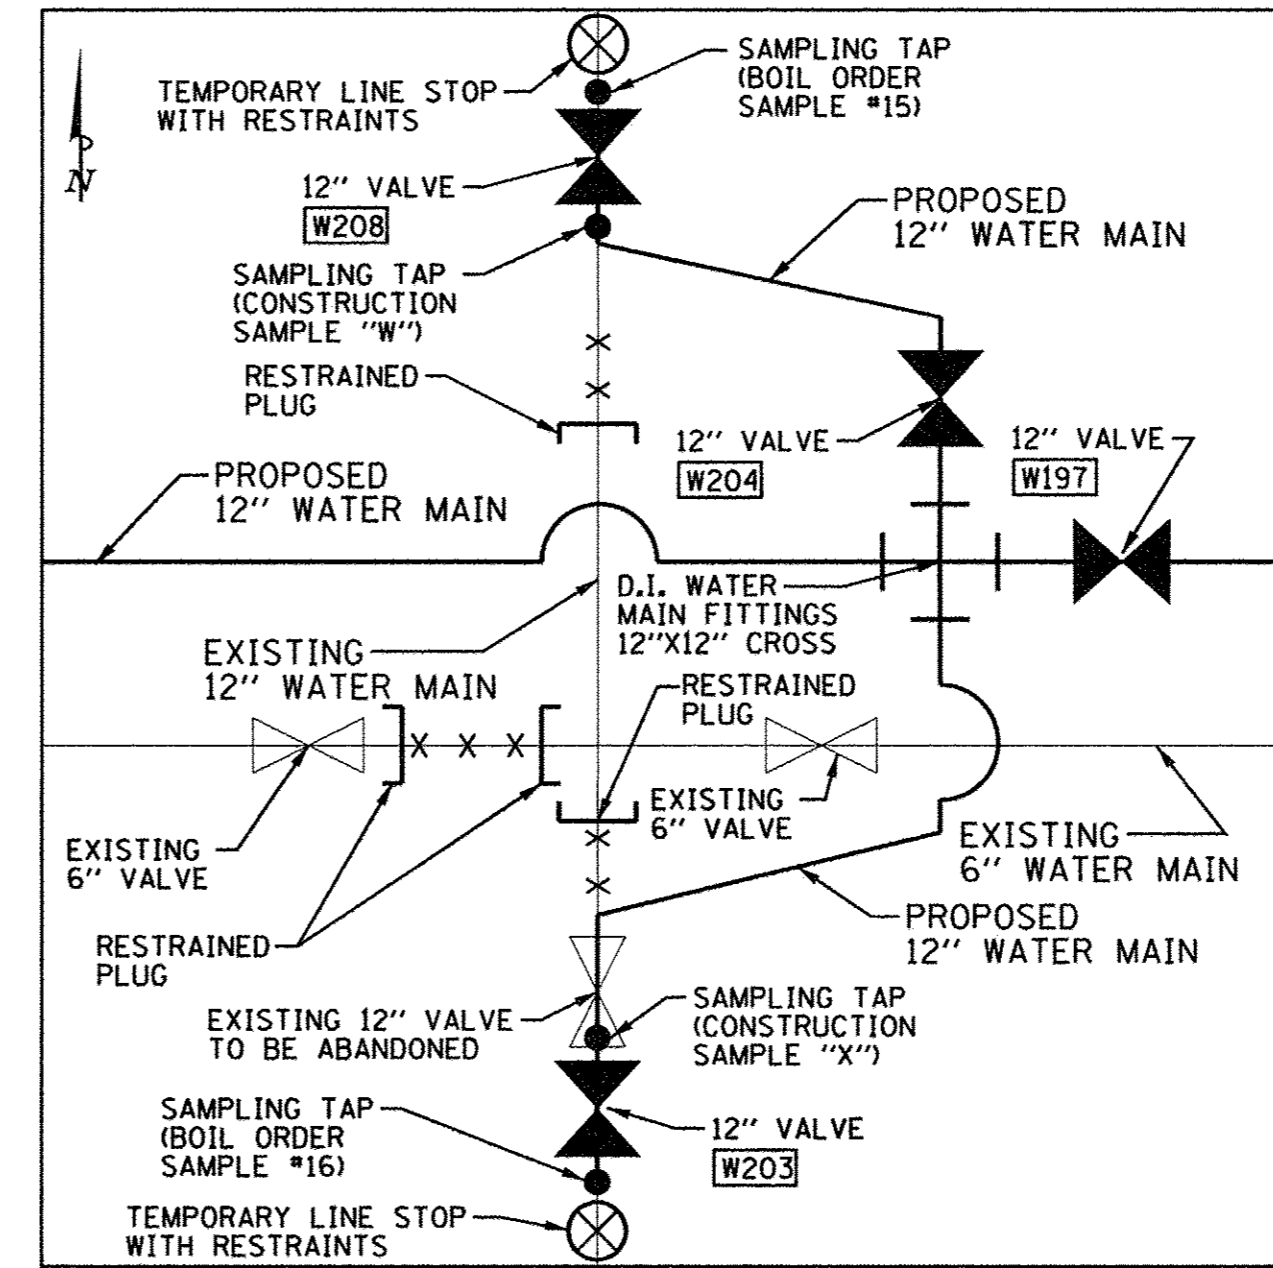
N

SAMPLING TAP (BOIL ORDER SAMPLE #15)

TEMPORARY LINE STOP WITH RESTRAINTS

12'' VALVE
W208

PROPOSED 12'' WATER MAIN

SAMPLING TAP (CONSTRUCTION SAMPLE ''W'')

RESTRAINED PLUG

12'' VALVE
W204

12'' VALVE
W197

PROPOSED 12'' WATER MAIN

D.I. WATER MAIN FITTINGS 12''X12'' CROSS

EXISTING 12'' WATER MAIN

RESTRAINED PLUG

EXISTING 6'' VALVE

EXISTING 6'' VALVE

EXISTING 6'' WATER MAIN

PROPOSED 12'' WATER MAIN

RESTRAINED PLUG

SAMPLING TAP (CONSTRUCTION SAMPLE ''X'')

EXISTING 12'' VALVE TO BE ABANDONED

SAMPLING TAP (BOIL ORDER SAMPLE #16)

12'' VALVE
W203

TEMPORARY LINE STOP WITH RESTRAINTS